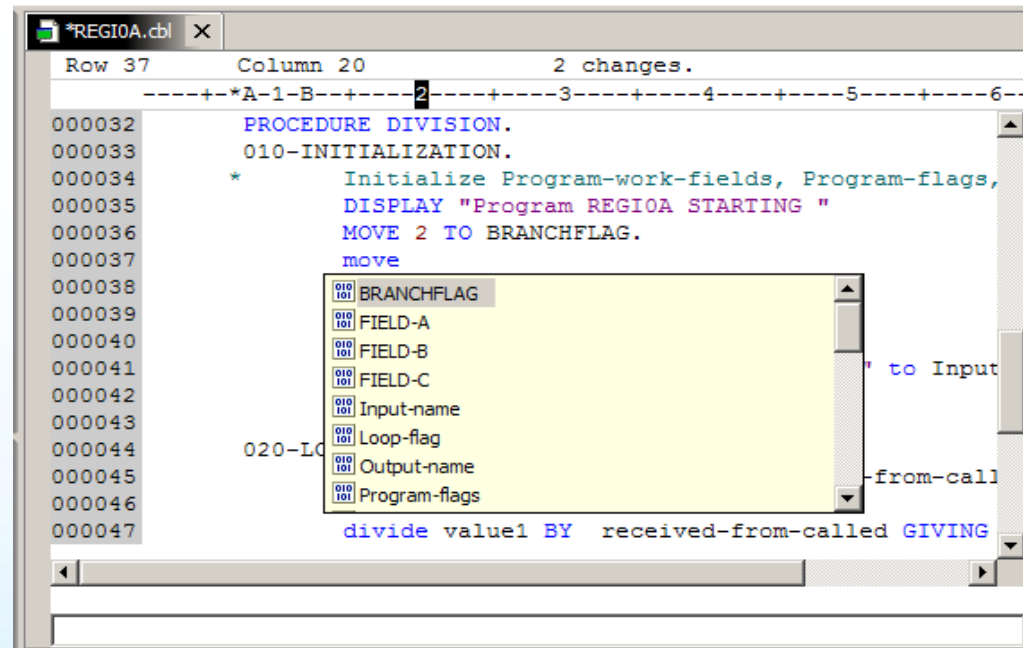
*REGI0A.cbl ✕

Row 37 Column 20 2 changes.

----+-*A-1-B--+----2----+----3----+----4----+----5----+----6--

000032 PROCEDURE DIVISION.
000033 010-INITIALIZATION.
000034 * Initialize Program-work-fields, Program-flags,
000035 DISPLAY "Program REGI0A STARTING "
000036 MOVE 2 TO BRANCHFLAG.
000037 move
000038
000039
000040
000041 " to Input
000042
000043
000044 020-LO
000045 -from-call
000046
000047 divide value1 BY received-from-called GIVING

BRANCHFLAG
FIELD-A
FIELD-B
FIELD-C
Input-name
Loop-flag
Output-name
Program-flags